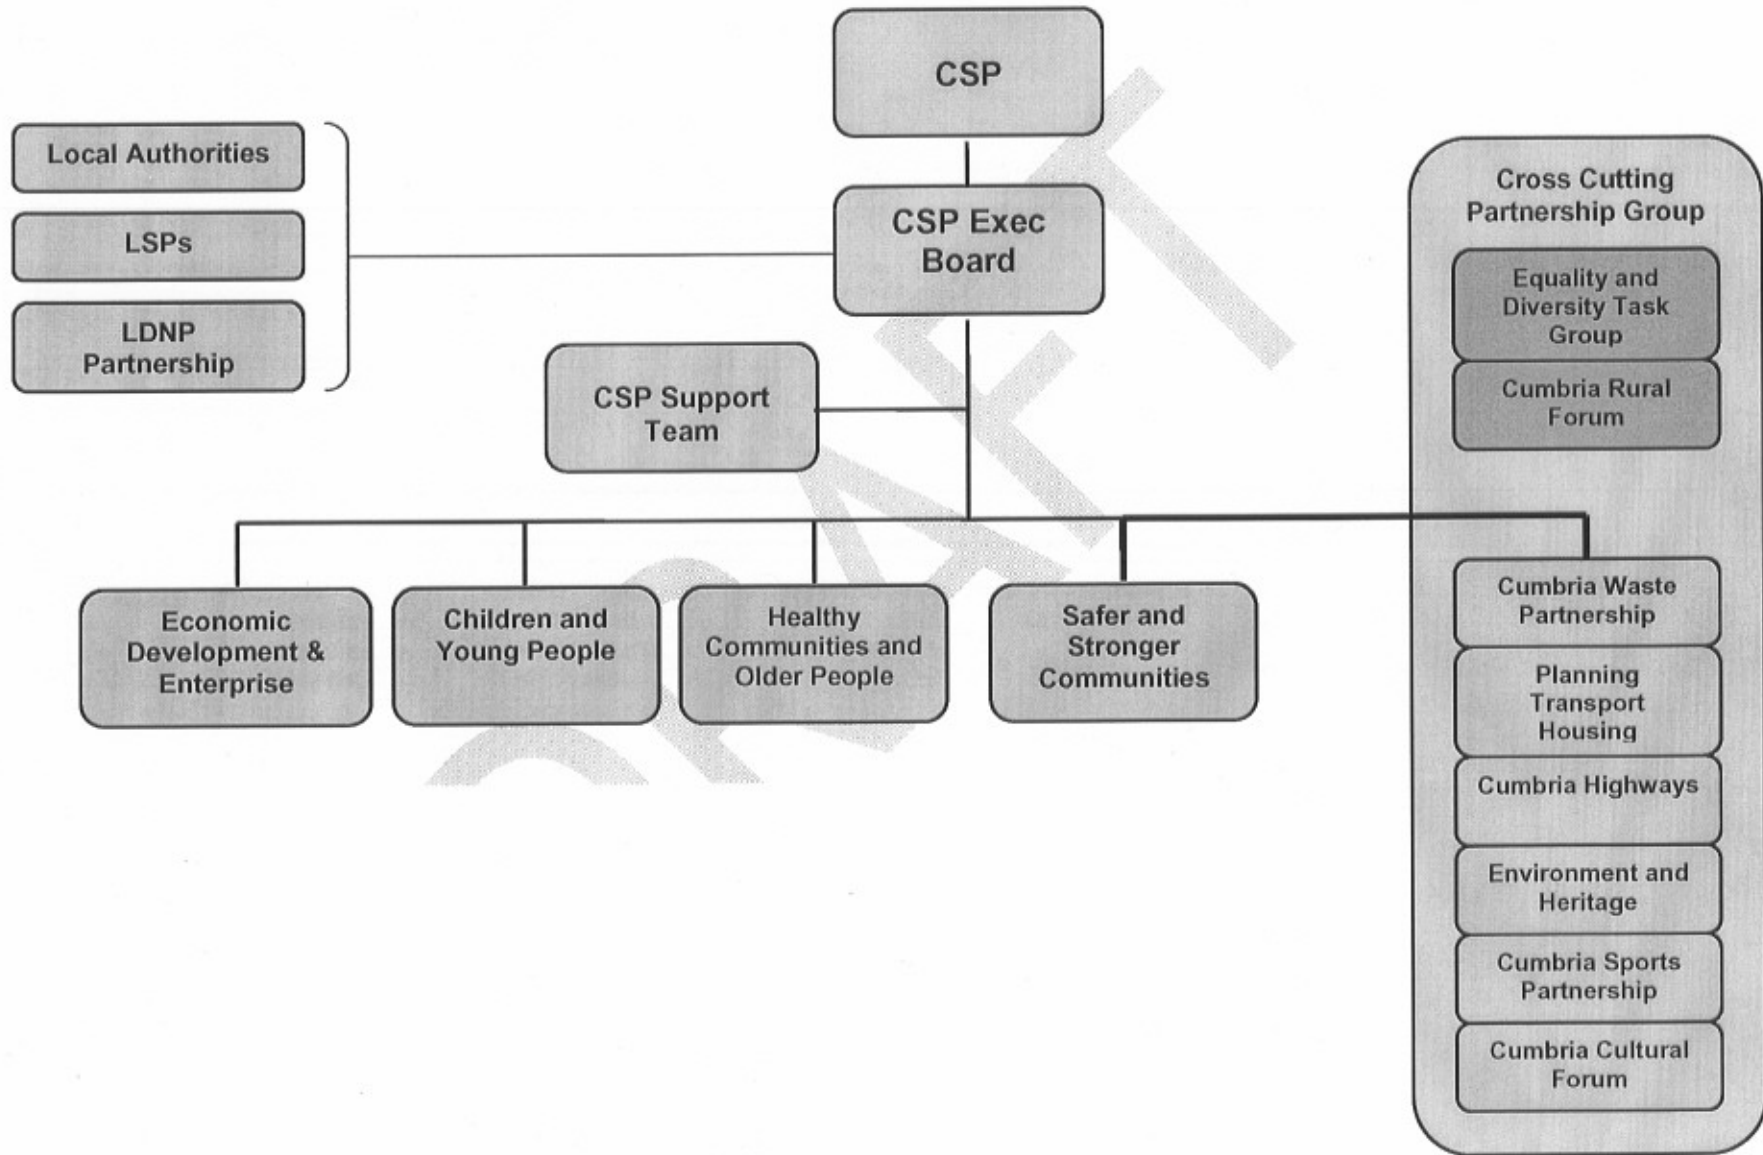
CSP

Local Authorities

LSPs

LDNP Partnership

CSP Exec Board

CSP Support Team

Cross Cutting Partnership Group

Equality and Diversity Task Group

Cumbria Rural Forum

Economic Development & Enterprise

Children and Young People

Healthy Communities and Older People

Safer and Stronger Communities

Cumbria Waste Partnership

Planning Transport Housing

Cumbria Highways

Environment and Heritage

Cumbria Sports Partnership

Cumbria Cultural Forum

DRAFT